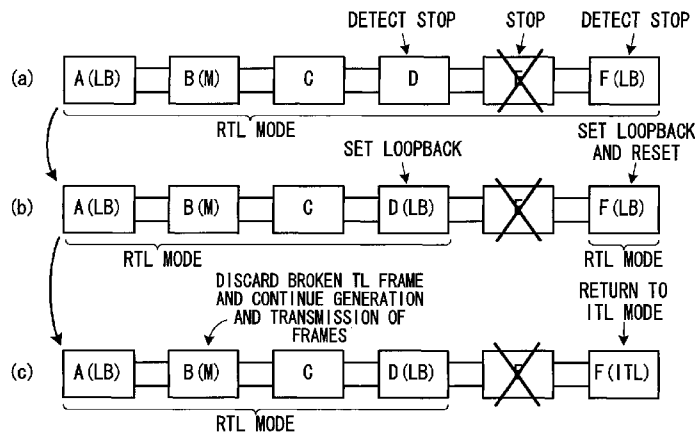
DETECT STOP
STOP
DETECT STOP

(a)
A (LB)
B (M)
C
D
E
F (LB)
RTL MODE

SET LOOPBACK
SET LOOPBACK AND RESET

(b)
A (LB)
B (M)
C
D (LB)
E
F (LB)
RTL MODE
RTL MODE

DISCARD BROKEN TL FRAME AND CONTINUE GENERATION AND TRANSMISSION OF FRAMES
RETURN TO ITL MODE

(c)
A (LB)
B (M)
C
D (LB)
E
F (ITL)
RTL MODE